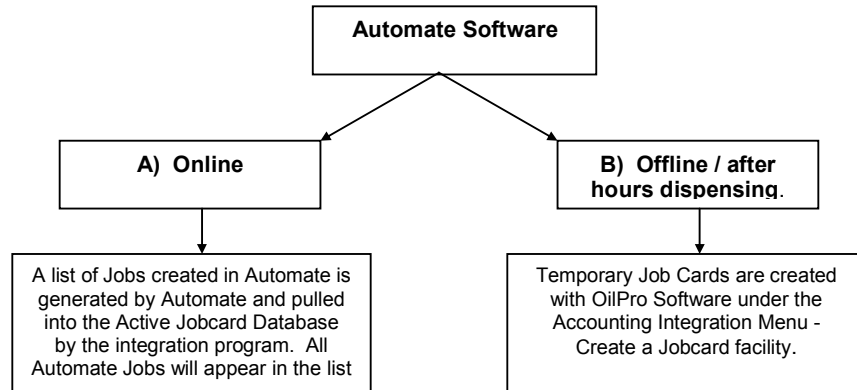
Automate Software

A) Online

B) Offline / after hours dispensing.

A list of Jobs created in Automate is generated by Automate and pulled into the Active Jobcard Database by the integration program. All Automate Jobs will appear in the list

Temporary Job Cards are created with OilPro Software under the Accounting Integration Menu - Create a Jobcard facility.